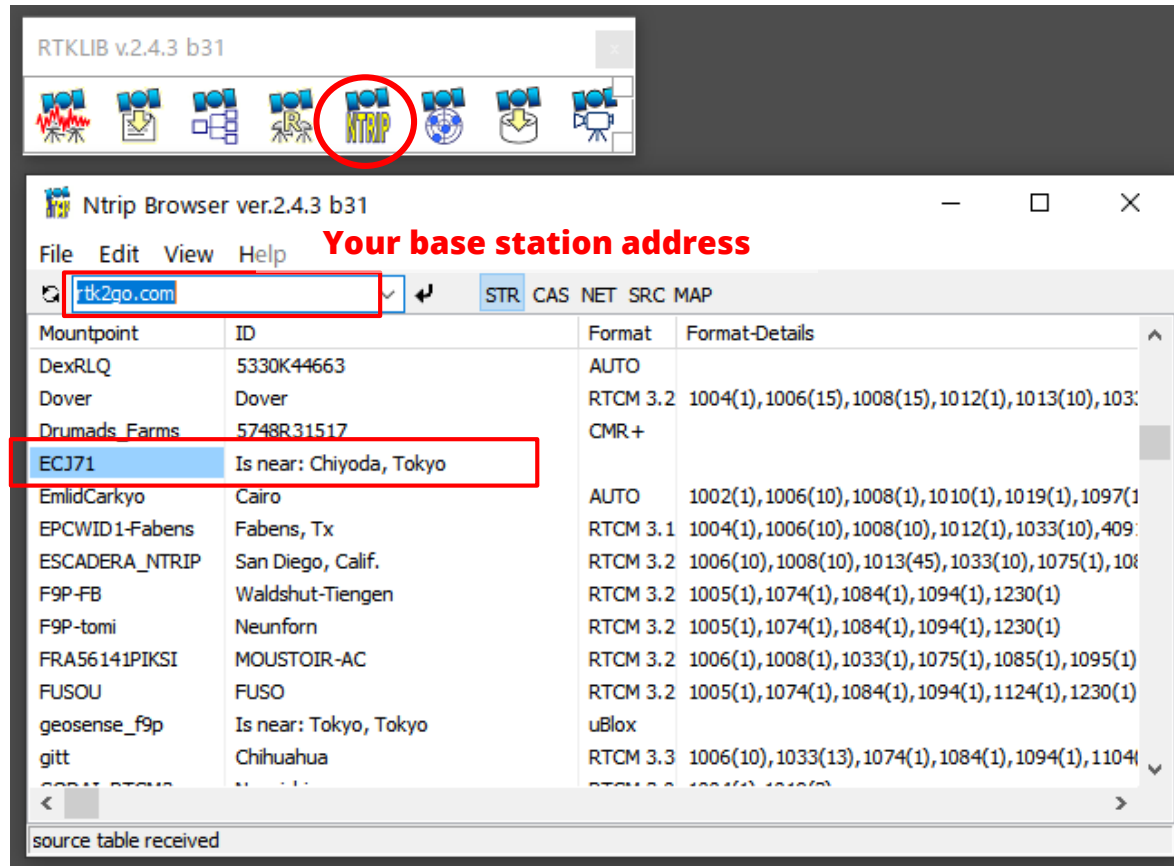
RTKLIB v.2.4.3 b31

NTRIP

Ntrip Browser ver.2.4.3 b31

File Edit View Help

Your base station address

rtk2go.com

STR CAS NET SRC MAP

| Mountpoint | ID | Format | Format-Details |
|---|---|---|---|
| DexRLQ | 5330K44663 | AUTO | |
| Dover | Dover | RTCM 3.2 | 1004(1),1006(15),1008(15),1012(1),1013(10),103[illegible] |
| Drumads_Farms | 5748R31517 | CMR+ | |
| ECJ71 | Is near: Chiyoda, Tokyo | | |
| EmlidCarkyo | Cairo | AUTO | 1002(1),1006(10),1008(1),1010(1),1019(1),1097(1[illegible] |
| EPCWID1-Fabens | Fabens, Tx | RTCM 3.1 | 1004(1),1006(10),1008(10),1012(1),1033(10),409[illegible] |
| ESCADERA_NTRIP | San Diego, Calif. | RTCM 3.2 | 1006(10),1008(10),1013(45),1033(10),1075(1),10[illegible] |
| F9P-FB | Waldshut-Tiengen | RTCM 3.2 | 1005(1),1074(1),1084(1),1094(1),1230(1) |
| F9P-tomi | Neunforn | RTCM 3.2 | 1005(1),1074(1),1084(1),1094(1),1230(1) |
| FRA56141PIKSI | MOUSTOIR-AC | RTCM 3.2 | 1006(1),1008(1),1033(1),1075(1),1085(1),1095(1) |
| FUSOU | FUSO | RTCM 3.2 | 1005(1),1074(1),1084(1),1094(1),1124(1),1230(1) |
| geosense_f9p | Is near: Tokyo, Tokyo | uBlox | |
| gitt | Chihuahua | RTCM 3.3 | 1006(10),1033(13),1074(1),1084(1),1094(1),1104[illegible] |

source table received